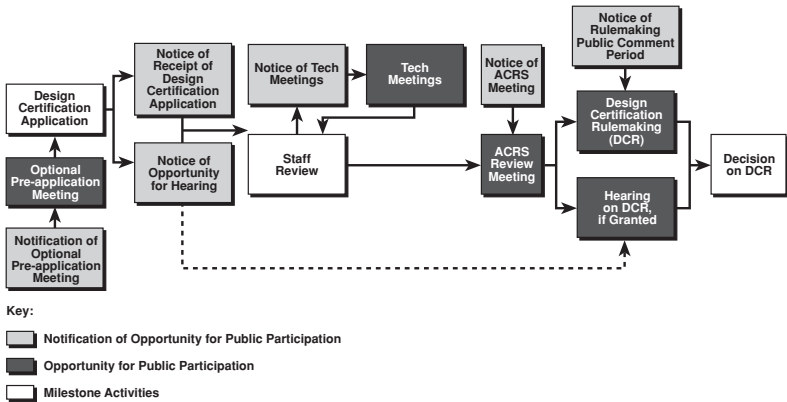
Design Certification Application

Optional Pre-application Meeting

Notification of Optional Pre-application Meeting

Notice of Receipt of Design Certification Application

Notice of Opportunity for Hearing

Notice of Tech Meetings

Tech Meetings

Staff Review

Notice of ACRS Meeting

ACRS Review Meeting

Notice of Rulemaking Public Comment Period

Design Certification Rulemaking (DCR)

Hearing on DCR, if Granted

Decision on DCR

Key:

Notification of Opportunity for Public Participation

Opportunity for Public Participation

Milestone Activities